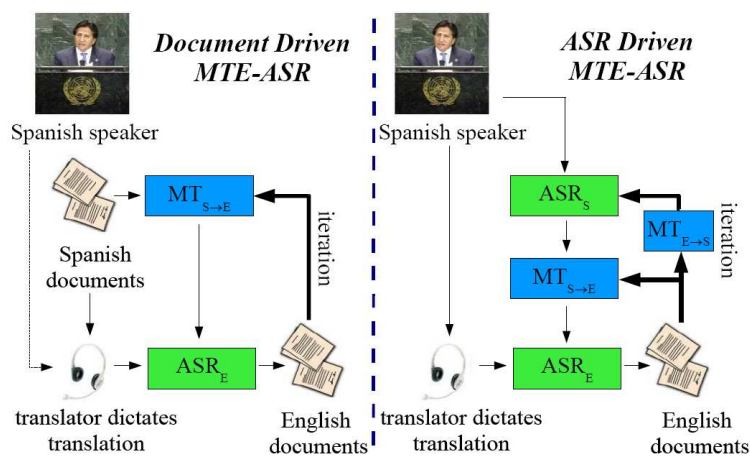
Document Driven MTE-ASR

Spanish speaker

$MT_{S\rightarrow E}$

iteration

Spanish documents

$ASR_E$

translator dictates translation

English documents

ASR Driven MTE-ASR

Spanish speaker

$ASR_S$

$MT_{E\rightarrow S}$

iteration

$MT_{S\rightarrow E}$

$ASR_E$

translator dictates translation

English documents